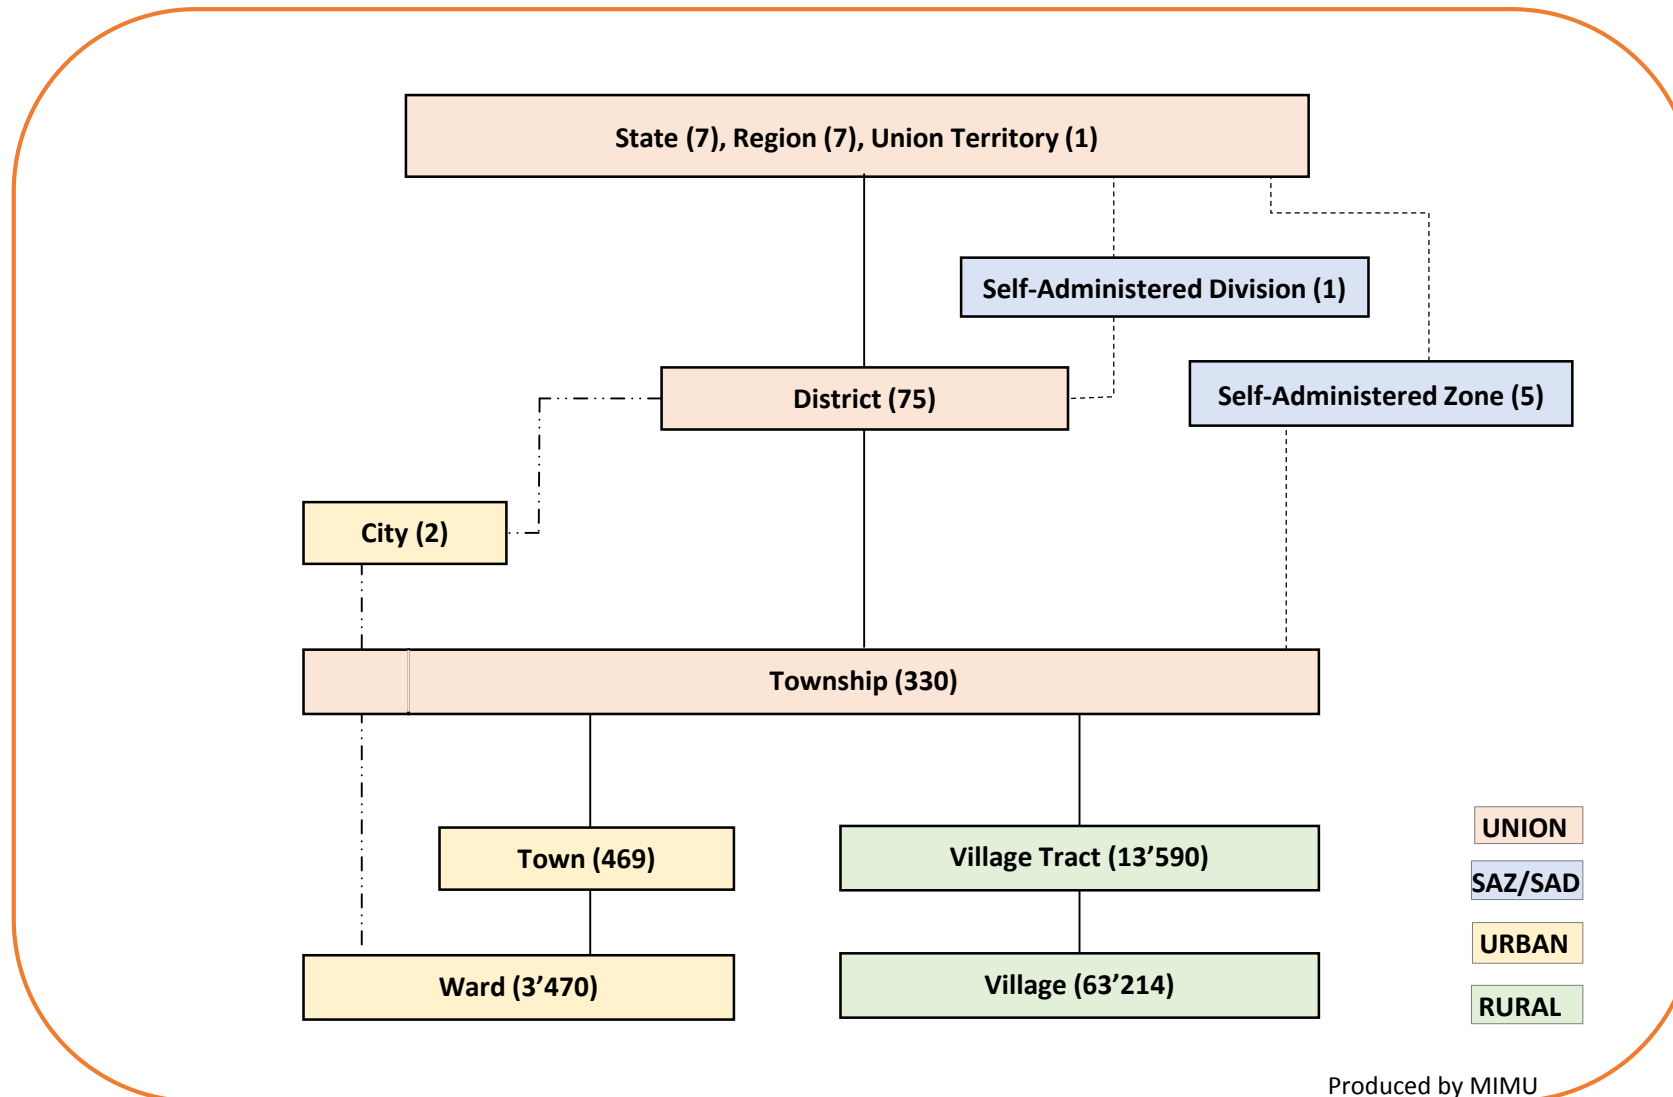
State (7), Region (7), Union Territory (1)

Self-Administered Division (1)

District (75)

Self-Administered Zone (5)

City (2)

Township (330)

Town (469)

Village Tract (13’590)

Ward (3’470)

Village (63’214)

UNION

SAZ/SAD

URBAN

RURAL

Produced by MIMU